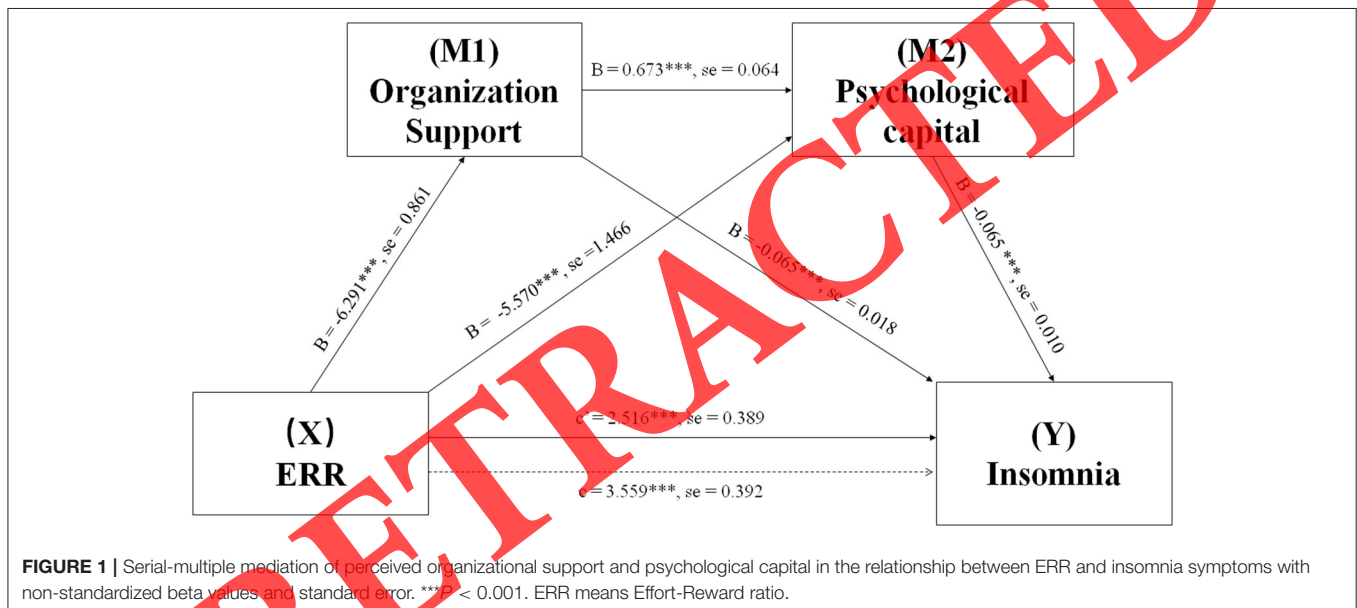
(M1)
Organization
Support

B = 0.673***, se = 0.064

(M2)
Psychological
capital

B = -6.291***, se = 0.861

B = -5.570***, se = 1.466

B = -0.065***, se = 0.018

B = -0.065***, se = 0.010

(X)
ERR

c' = 2.516***, se = 0.389

c = 3.559***, se = 0.392

(Y)
Insomnia

RETRACTED

FIGURE 1 | Serial-multiple mediation of perceived organizational support and psychological capital in the relationship between ERR and insomnia symptoms with non-standardized beta values and standard error. ***P < 0.001. ERR means Effort-Reward ratio.